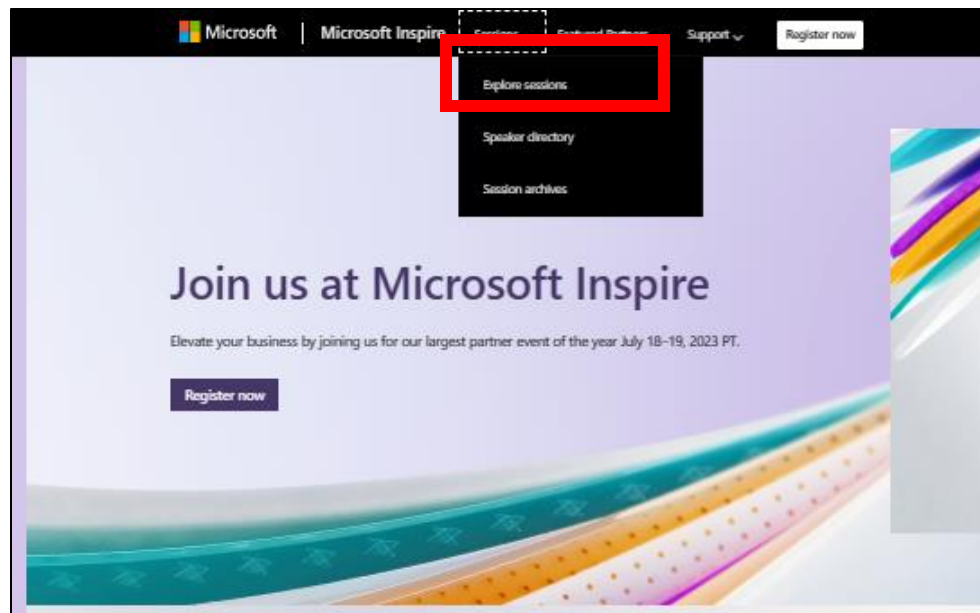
Microsoft | Microsoft Inspire Sessions Featured Partners Support Register now

Explore sessions

Speaker directory

Session archives

Join us at Microsoft Inspire

Elevate your business by joining us for our largest partner event of the year July 18–19, 2023 PT.

Register now